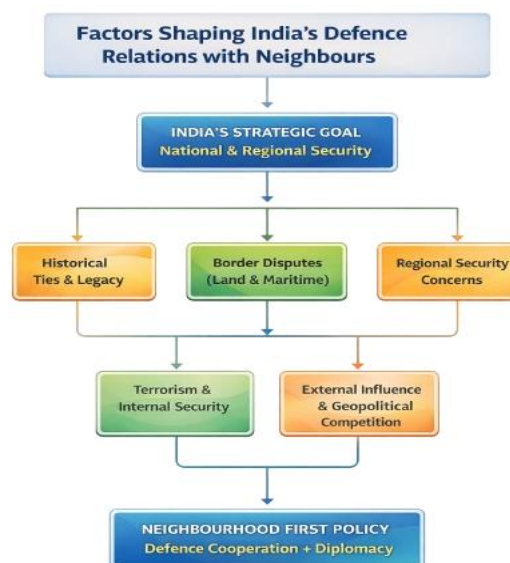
Factors Shaping India's Defence Relations with Neighbours

INDIA'S STRATEGIC GOAL
National & Regional Security

Historical Ties & Legacy

Border Disputes (Land & Maritime)

Regional Security Concerns

Terrorism & Internal Security

External Influence & Geopolitical Competition

NEIGHBOURHOOD FIRST POLICY
Defence Cooperation + Diplomacy